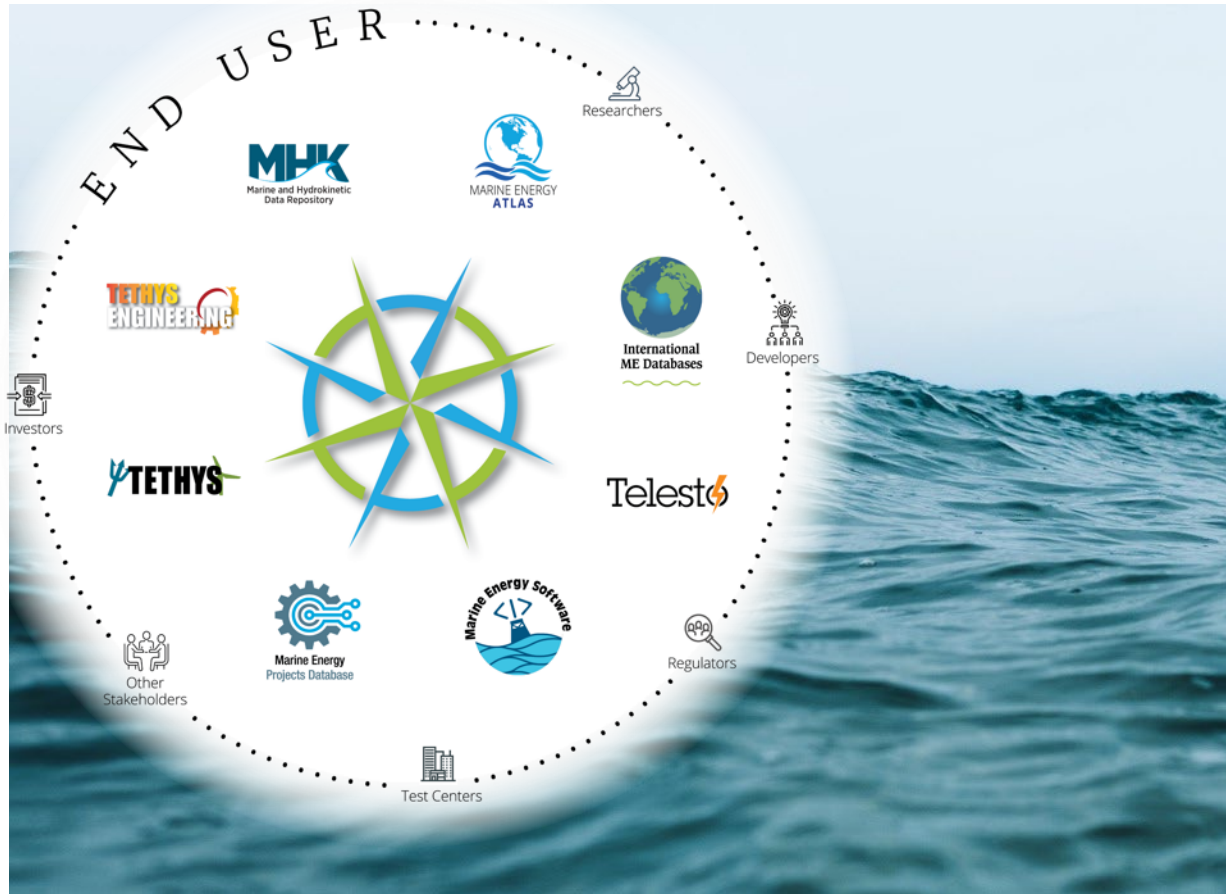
END USER

Researchers

MHK
Marine and Hydrokinetic Data Repository

MARINE ENERGY ATLAS

TETHYS ENGINEERING

International ME Databases

Developers

Investors

TETHYS

Telesto

Marine Energy Projects Database

Marine Energy Software

Regulators

Other Stakeholders

Test Centers